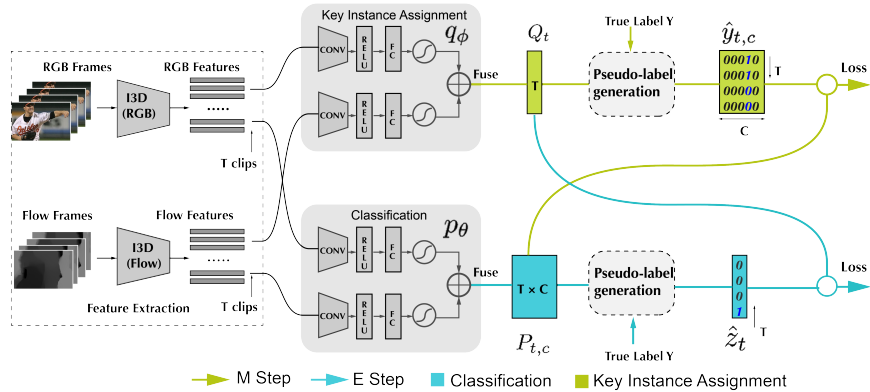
RGB Frames
I3D (RGB)
RGB Features
.....
T clips
Flow Frames
I3D (Flow)
Flow Features
.....
T clips
Feature Extraction

Key Instance Assignment
CONV
RELU
FC
CONV
RELU
FC
$q_\phi$
Fuse

Classification
CONV
RELU
FC
CONV
RELU
FC
$p_\theta$
Fuse

$Q_t$
T
True Label Y
Pseudo-label generation
$\hat{y}_{t,c}$
00010
00010
00000
00000
T
C
Loss

T × C
$P_{t,c}$
Pseudo-label generation
True Label Y
0
0
0
1
$\hat{z}_t$
T
Loss

M Step
E Step
Classification
Key Instance Assignment